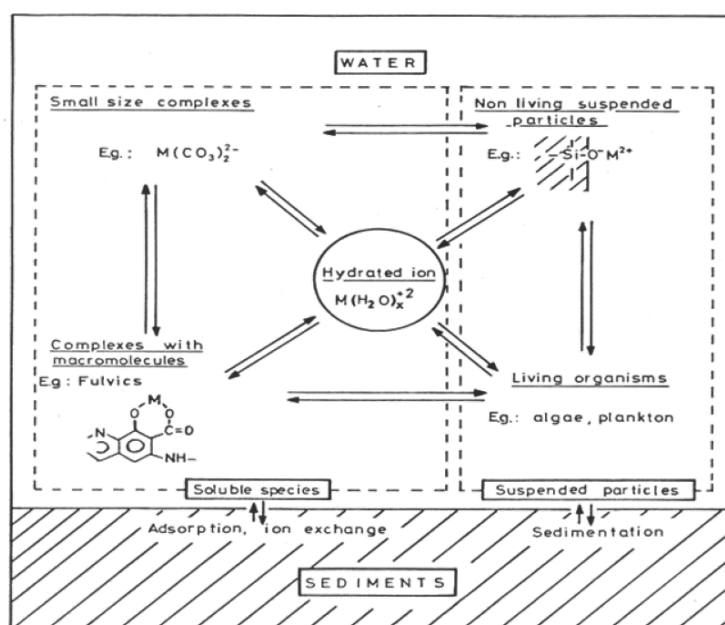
WATER

Small size complexes

Eg.: $M(CO_3)_2^{2-}$

Non living suspended particles

E.g.: $-Si-O^-M^{2+}$

Hydrated ion
$M(H_2O)_x^{+2}$

Complexes with macromolecules

Eg: Fulvics

M

C=O

N

NH-

Living organisms

Eg.: algae, plankton

Soluble species

Suspended particles

Adsorption, ion exchange

Sedimentation

SEDIMENTS